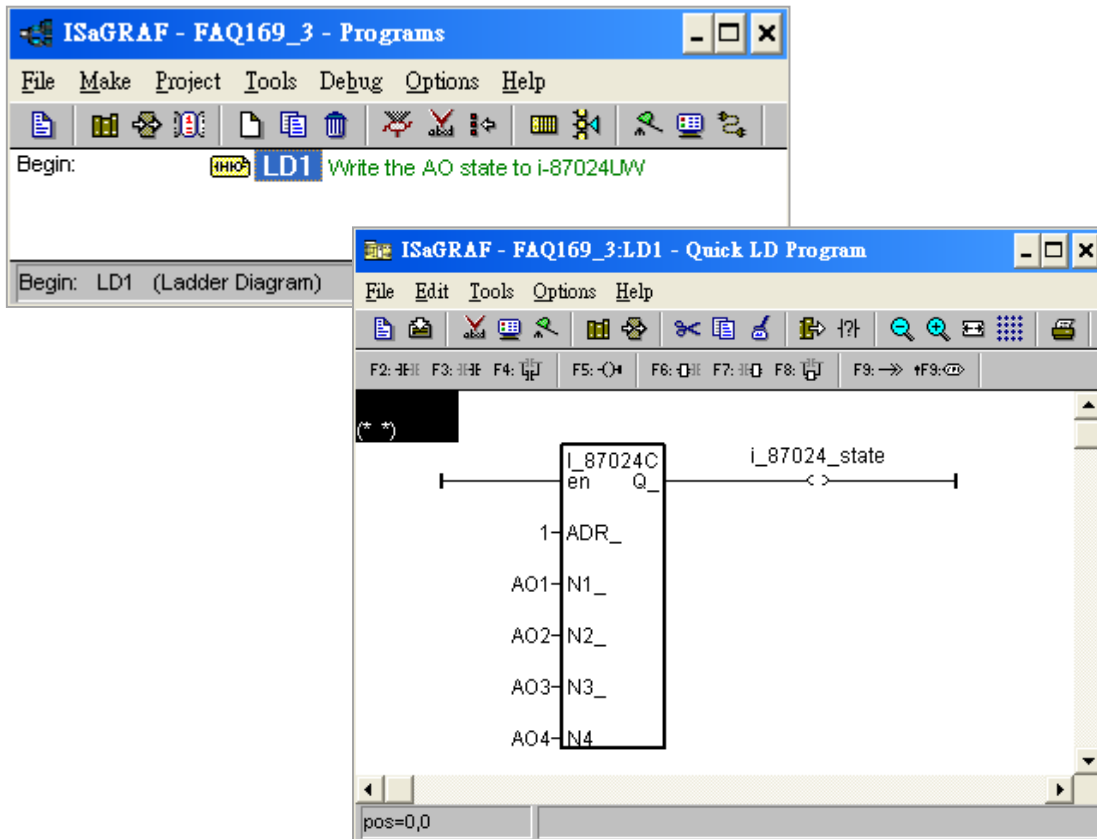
ISaGRAF - FAQ169_3 - Programs

File Make Project Tools Debug Options Help

Begin: LD1 Write the AO state to i-87024UW

Begin: LD1 (Ladder Diagram)

ISaGRAF - FAQ169_3:LD1 - Quick LD Program

File Edit Tools Options Help

F2: F3: F4: F5: F6: F7: F8: F9: ↑F9:

(* *)

I_87024C
en Q_
i_87024_state
1 ADR_
AO1 N1_
AO2 N2_
AO3 N3_
AO4 N4

pos=0,0